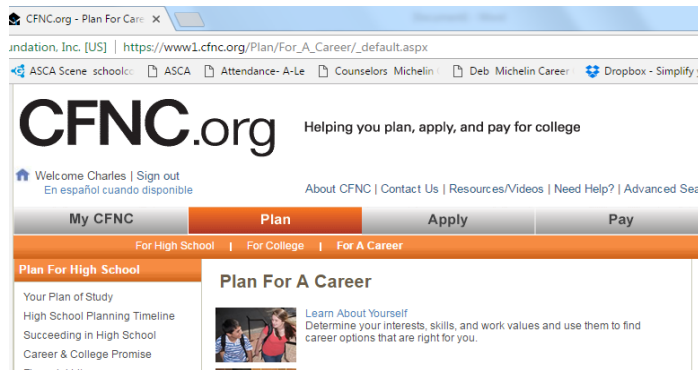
CFNC.org - Plan For Care ×

undation, Inc. [US] | https://www1.cfnc.org/Plan/For_A_Career/_default.aspx

ASCA Scene schoolco ASCA Attendance- A-Le Counselors Michelin Deb Michelin Career Dropbox - Simplify

CFNC.org Helping you plan, apply, and pay for college

Welcome Charles | Sign out
En español cuando disponible

About CFNC | Contact Us | Resources/Videos | Need Help? | Advanced Sea

My CFNC | Plan | Apply | Pay

For High School | For College | For A Career

Plan For High School

Your Plan of Study
High School Planning Timeline
Succeeding in High School
Career & College Promise

Plan For A Career

Learn About Yourself
Determine your interests, skills, and work values and use them to find career options that are right for you.